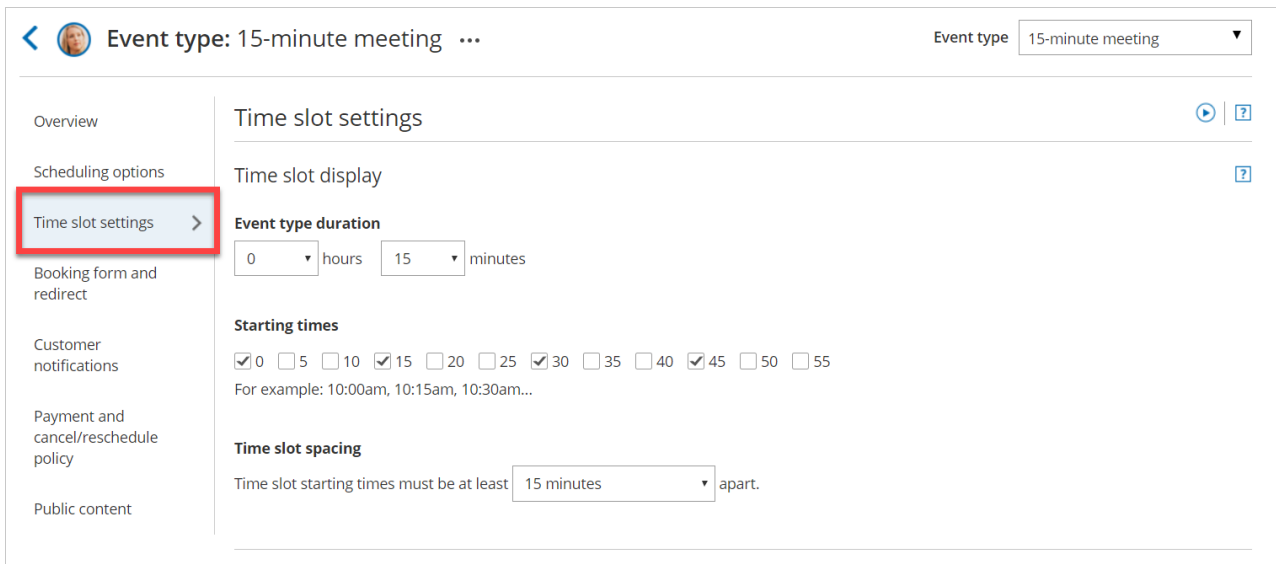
Event type: 15-minute meeting ...

Event type 15-minute meeting

Overview

Scheduling options

Time slot settings

Booking form and redirect

Customer notifications

Payment and cancel/reschedule policy

Public content

Time slot settings

?

Time slot display

?

Event type duration

0 hours 15 minutes

Starting times

0 5 10 15 20 25 30 35 40 45 50 55

For example: 10:00am, 10:15am, 10:30am...

Time slot spacing

Time slot starting times must be at least 15 minutes apart.